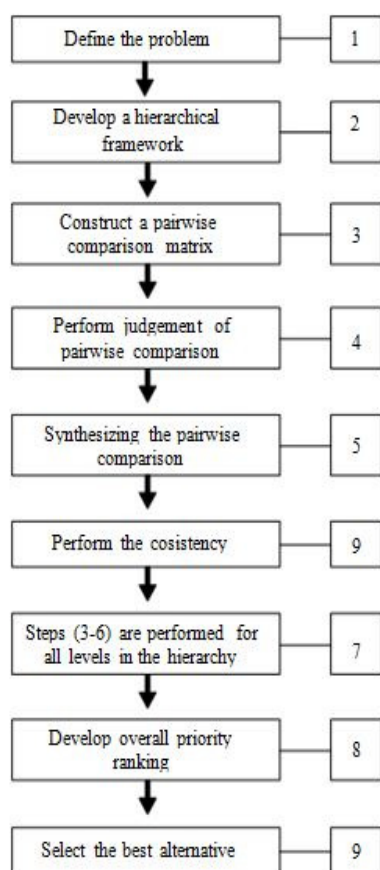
Define the problem

1

Develop a hierarchical framework

2

Construct a pairwise comparison matrix

3

Perform judgement of pairwise comparison

4

Synthesizing the pairwise comparison

5

Perform the cosistency

9

Steps (3-6) are performed for all levels in the hierarchy

7

Develop overall priority ranking

8

Select the best alternative

9